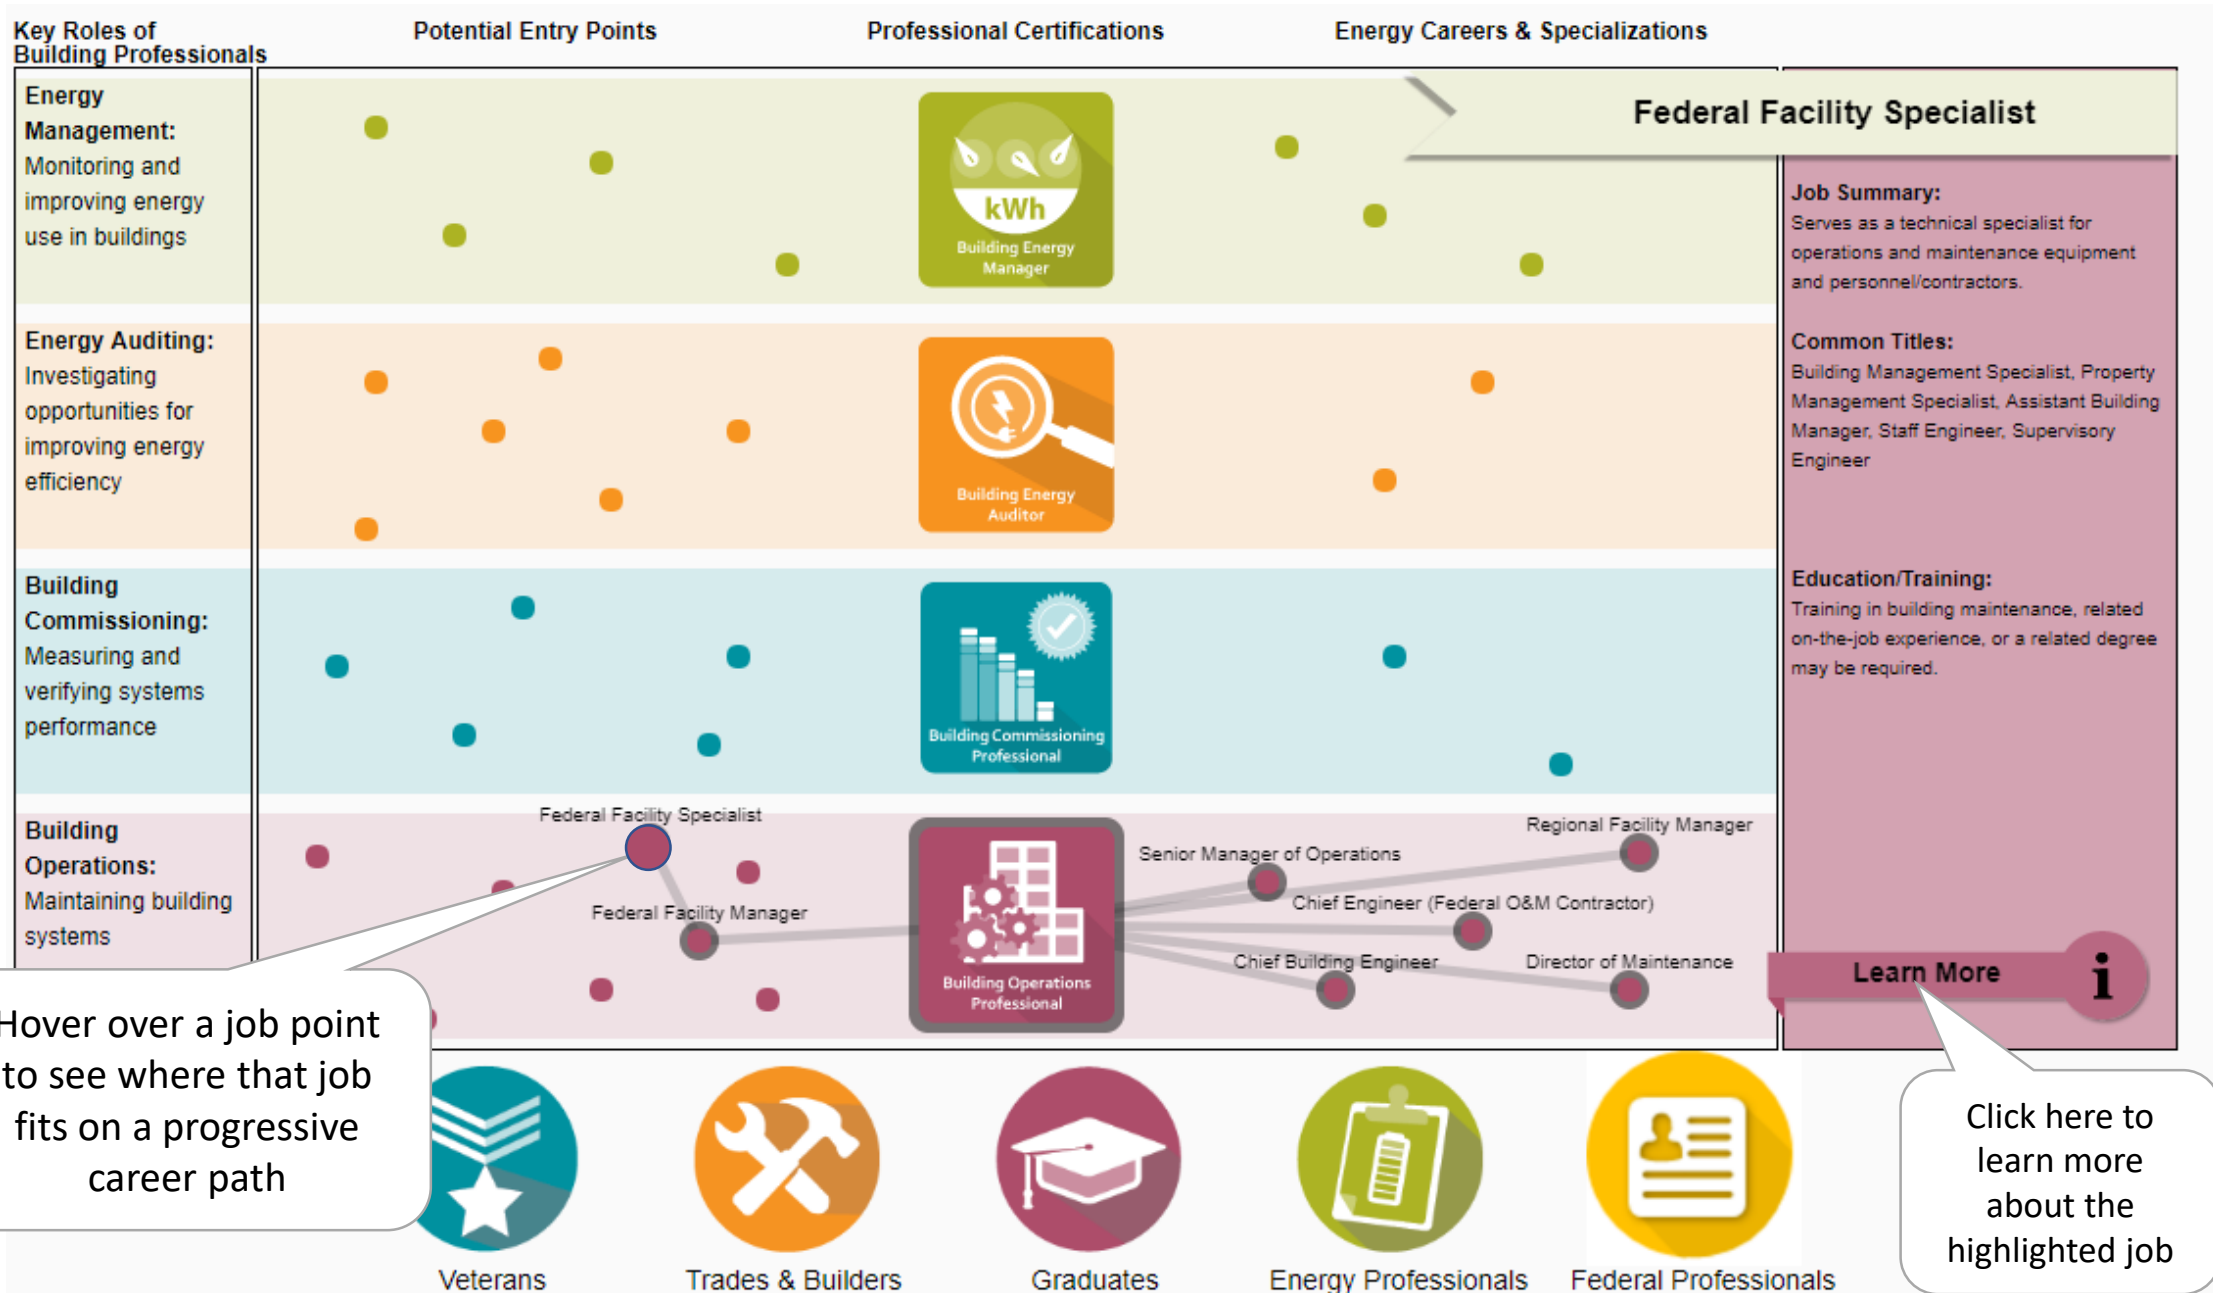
Key Roles of Building Professionals

Potential Entry Points

Professional Certifications

Energy Careers & Specializations

Energy Management: Monitoring and improving energy use in buildings

kWh
Building Energy Manager

Energy Auditing: Investigating opportunities for improving energy efficiency

Building Energy Auditor

Building Commissioning: Measuring and verifying systems performance

Building Commissioning Professional

Building Operations: Maintaining building systems

Federal Facility Specialist

Federal Facility Manager

Building Operations Professional

Senior Manager of Operations

Regional Facility Manager

Chief Engineer (Federal O&M Contractor)

Chief Building Engineer

Director of Maintenance

Federal Facility Specialist

Job Summary:
Serves as a technical specialist for operations and maintenance equipment and personnel/contractors.

Common Titles:
Building Management Specialist, Property Management Specialist, Assistant Building Manager, Staff Engineer, Supervisory Engineer

Education/Training:
Training in building maintenance, related on-the-job experience, or a related degree may be required.

Learn More

i

Hover over a job point to see where that job fits on a progressive career path

Click here to learn more about the highlighted job

Veterans

Trades & Builders

Graduates

Energy Professionals

Federal Professionals